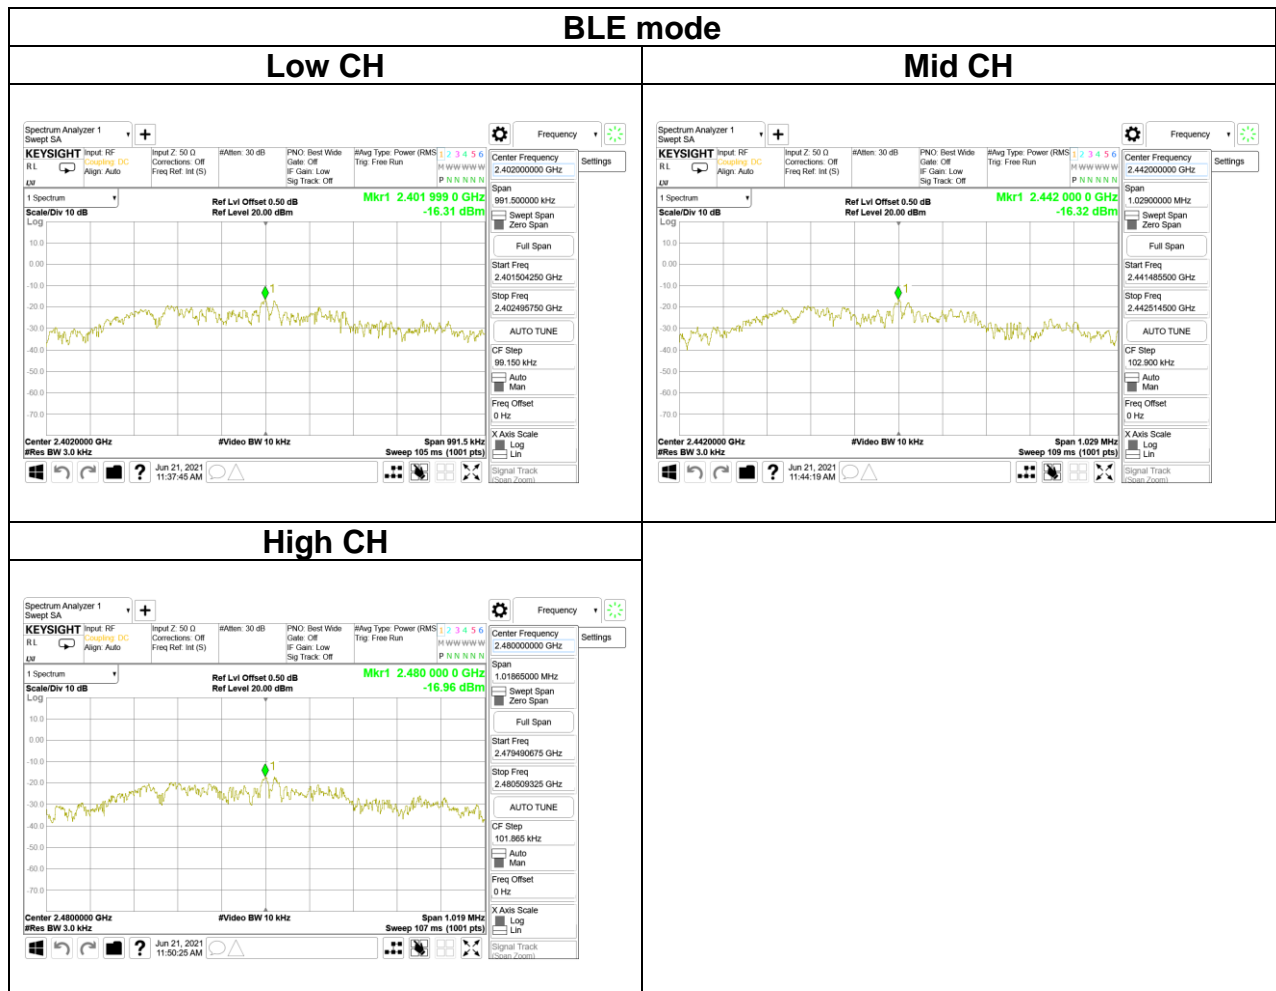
BLE mode

| Low CH | Mid CH |
|---|---|
| Spectrum Analyzer 1 Swept SA + Frequency KEYSIGHT Input: RF Coupling: DC Align: Auto Input Z: 50 Ω Corrections: Off Freq Ref: Int (S) #Atten: 30 dB PNO: Best Wide Gate: Off IF Gain: Low Sig Track: Off #Avg Type: Power (RMS) Trig: Free Run 1 2 3 4 5 6 M WWWWW P N N N N N Center Frequency 2.402000000 GHz Settings 1 Spectrum Scale/Div 10 dB Log Ref Lvl Offset 0.50 dB Ref Level 20.00 dBm Mkr1 2.401 999 0 GHz -16.31 dBm 10.0 0.00 -10.0 -20.0 -30.0 -40.0 -50.0 -60.0 -70.0 1 Span 991.500000 kHz Swept Span Zero Span Full Span Start Freq 2.401504250 GHz Stop Freq 2.402495750 GHz AUTO TUNE CF Step 99.150 kHz Auto Man Freq Offset 0 Hz X Axis Scale Log Lin Signal Track (Span Zoom) Center 2.4020000 GHz #Res BW 3.0 kHz #Video BW 10 kHz Span 991.5 kHz Sweep 105 ms (1001 pts) Jun 21, 2021 11:37:45 AM | Spectrum Analyzer 1 Swept SA + Frequency KEYSIGHT Input: RF Coupling: DC Align: Auto Input Z: 50 Ω Corrections: Off Freq Ref: Int (S) #Atten: 30 dB PNO: Best Wide Gate: Off IF Gain: Low Sig Track: Off #Avg Type: Power (RMS) Trig: Free Run 1 2 3 4 5 6 M WWWWW P N N N N N Center Frequency 2.442000000 GHz Settings 1 Spectrum Scale/Div 10 dB Log Ref Lvl Offset 0.50 dB Ref Level 20.00 dBm Mkr1 2.442 000 0 GHz -16.32 dBm 10.0 0.00 -10.0 -20.0 -30.0 -40.0 -50.0 -60.0 -70.0 1 Span 1.02900000 MHz Swept Span Zero Span Full Span Start Freq 2.441485500 GHz Stop Freq 2.442514500 GHz AUTO TUNE CF Step 102.900 kHz Auto Man Freq Offset 0 Hz X Axis Scale Log Lin Signal Track (Span Zoom) Center 2.4420000 GHz #Res BW 3.0 kHz #Video BW 10 kHz Span 1.029 MHz Sweep 109 ms (1001 pts) Jun 21, 2021 11:44:19 AM |
| High CH | |
| Spectrum Analyzer 1 Swept SA + Frequency KEYSIGHT Input: RF Coupling: DC Align: Auto Input Z: 50 Ω Corrections: Off Freq Ref: Int (S) #Atten: 30 dB PNO: Best Wide Gate: Off IF Gain: Low Sig Track: Off #Avg Type: Power (RMS) Trig: Free Run 1 2 3 4 5 6 M WWWWW P N N N N N Center Frequency 2.480000000 GHz Settings 1 Spectrum Scale/Div 10 dB Log Ref Lvl Offset 0.50 dB Ref Level 20.00 dBm Mkr1 2.480 000 0 GHz -16.96 dBm 10.0 0.00 -10.0 -20.0 -30.0 -40.0 -50.0 -60.0 -70.0 1 Span 1.01865000 MHz Swept Span Zero Span Full Span Start Freq 2.479490675 GHz Stop Freq 2.480509325 GHz AUTO TUNE CF Step 101.865 kHz Auto Man Freq Offset 0 Hz X Axis Scale Log Lin Signal Track (Span Zoom) Center 2.4800000 GHz #Res BW 3.0 kHz #Video BW 10 kHz Span 1.019 MHz Sweep 107 ms (1001 pts) Jun 21, 2021 11:50:25 AM | |